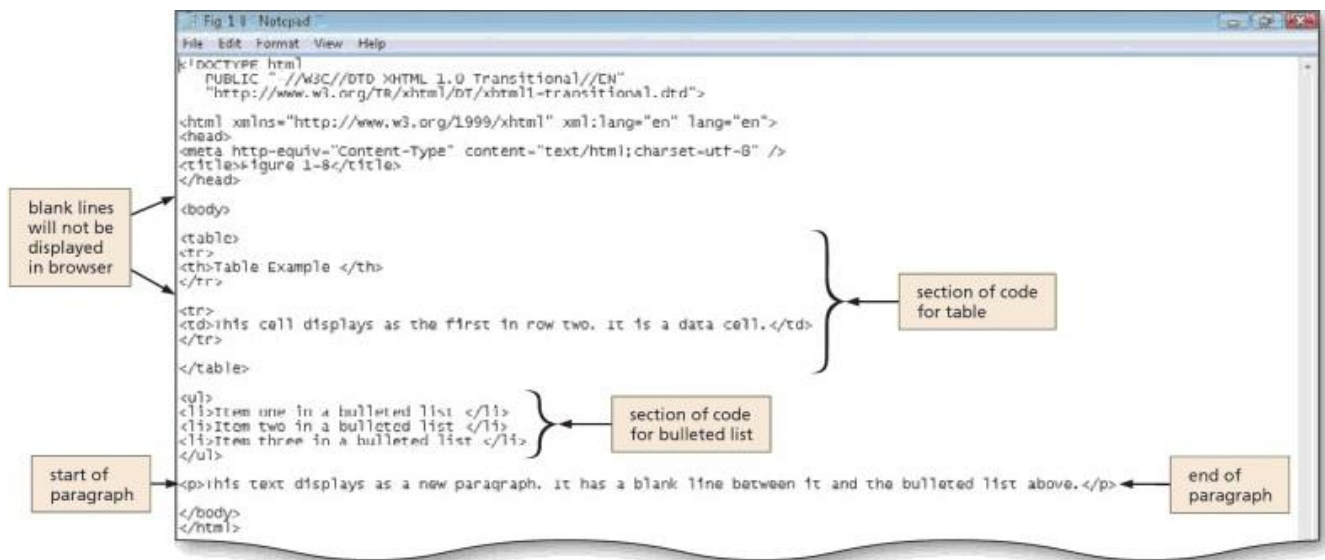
Fig 1 8 - Notepad
File Edit Format View Help

<!DOCTYPE html
PUBLIC "-//W3C//DTD XHTML 1.0 Transitional//EN"
"http://www.w3.org/TR/xhtml/DT/xhtml1-transitional.dtd">

<html xmlns="http://www.w3.org/1999/xhtml" xml:lang="en" lang="en">
<head>
<meta http-equiv="Content-Type" content="text/html;charset=utf-8" />
<title>Figure 1-8</title>
</head>

<body>

<table>
<tr>
<th>Table Example </th>
</tr>

<tr>
<td>This cell displays as the first in row two. It is a data cell.</td>
</tr>

</table>

<ul>
<li>Item one in a bulleted list </li>
<li>Item two in a bulleted list </li>
<li>Item three in a bulleted list </li>
</ul>

<p>This text displays as a new paragraph. It has a blank line between it and the bulleted list above.</p>

</body>
</html>

blank lines will not be displayed in browser

section of code for table

section of code for bulleted list

start of paragraph

end of paragraph